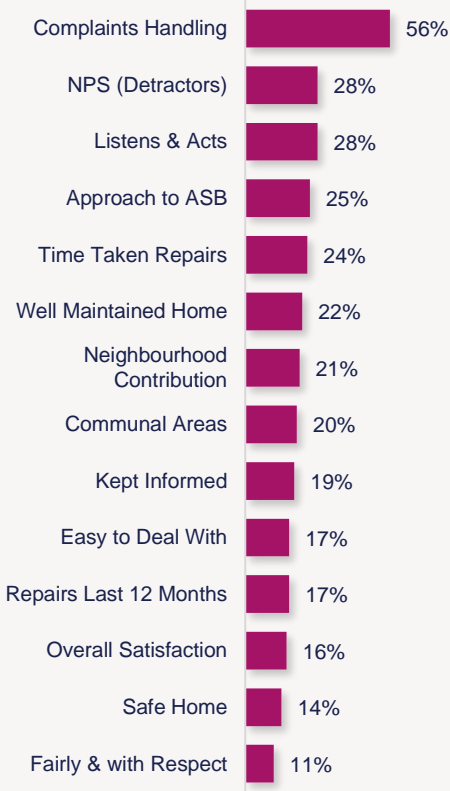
| | |
|---|---|
| Complaints Handling | 56% |
| NPS (Detractors) | 28% |
| Listens & Acts | 28% |
| Approach to ASB | 25% |
| Time Taken Repairs | 24% |
| Well Maintained Home | 22% |
| Neighbourhood Contribution | 21% |
| Communal Areas | 20% |
| Kept Informed | 19% |
| Easy to Deal With | 17% |
| Repairs Last 12 Months | 17% |
| Overall Satisfaction | 16% |
| Safe Home | 14% |
| Fairly & with Respect | 11% |